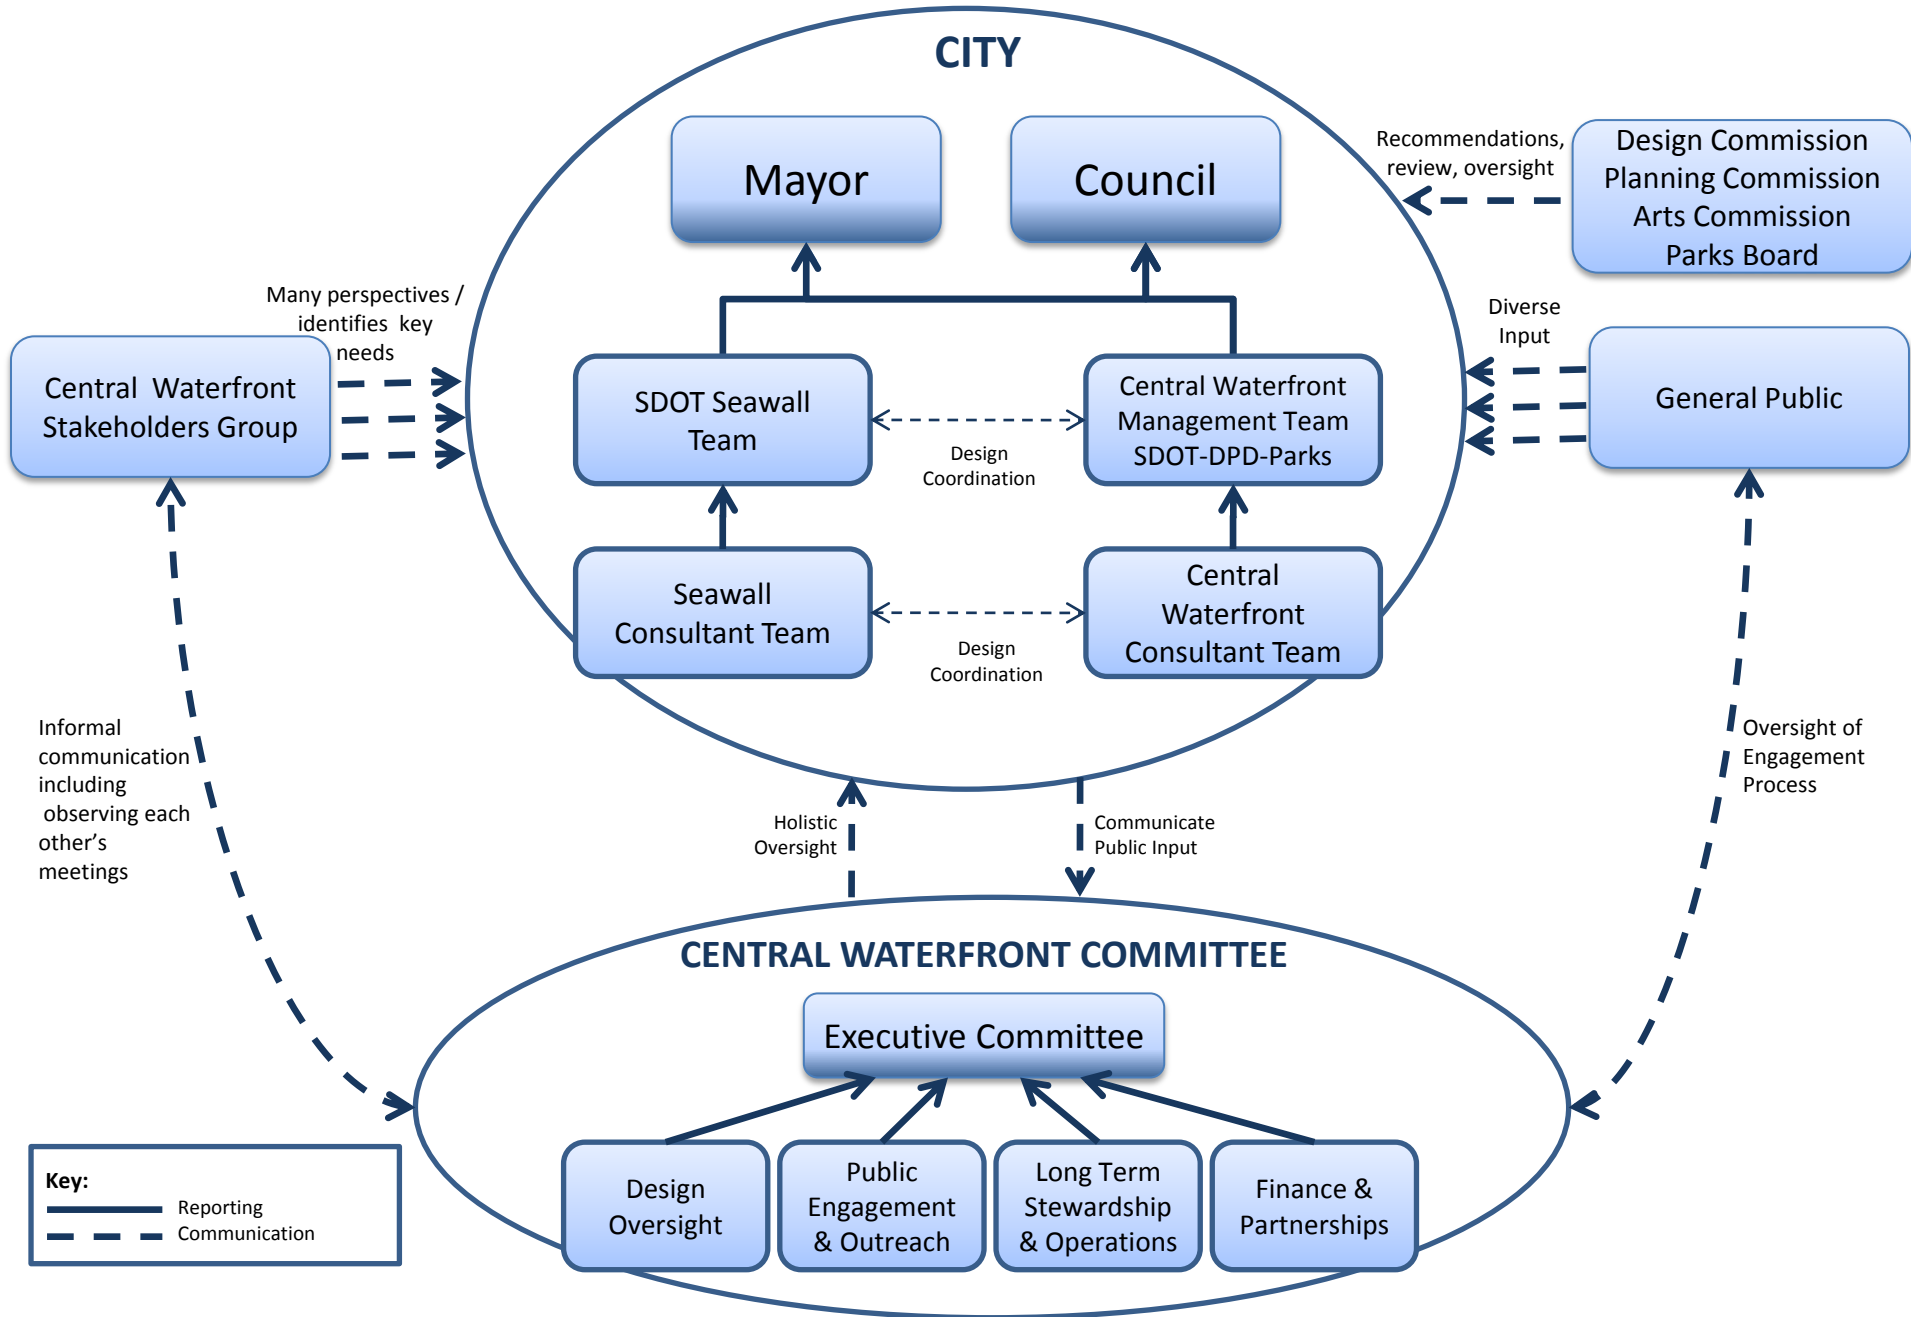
CITY

Mayor

Council

Recommendations, review, oversight

Design Commission
Planning Commission
Arts Commission
Parks Board

Many perspectives / identifies key needs

Central Waterfront Stakeholders Group

SDOT Seawall Team

Design Coordination

Central Waterfront Management Team SDOT-DPD-Parks

Diverse Input

General Public

Seawall Consultant Team

Design Coordination

Central Waterfront Consultant Team

Informal communication including observing each other's meetings

Oversight of Engagement Process

Holistic Oversight

Communicate Public Input

CENTRAL WATERFRONT COMMITTEE

Executive Committee

Design Oversight

Public Engagement & Outreach

Long Term Stewardship & Operations

Finance & Partnerships

Key:
Reporting
Communication